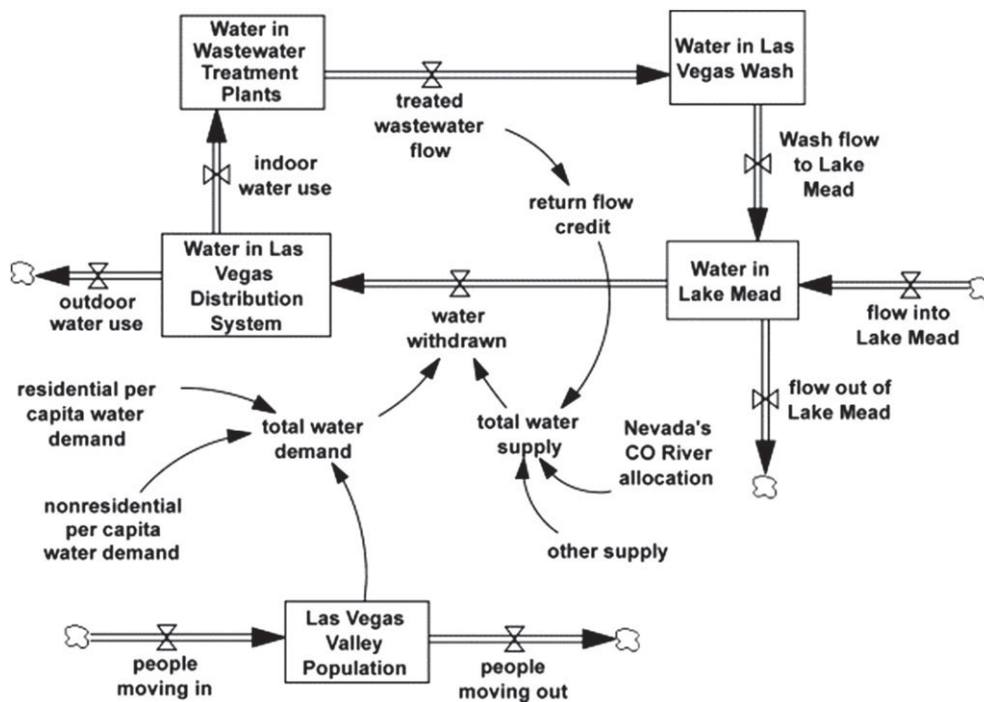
Water in Wastewater Treatment Plants

treated wastewater flow

Water in Las Vegas Wash

Wash flow to Lake Mead

indoor water use

return flow credit

Water in Las Vegas Distribution System

outdoor water use

water withdrawn

Water in Lake Mead

flow into Lake Mead

flow out of Lake Mead

residential per capita water demand

total water demand

total water supply

Nevada's CO River allocation

nonresidential per capita water demand

other supply

Las Vegas Valley Population

people moving in

people moving out